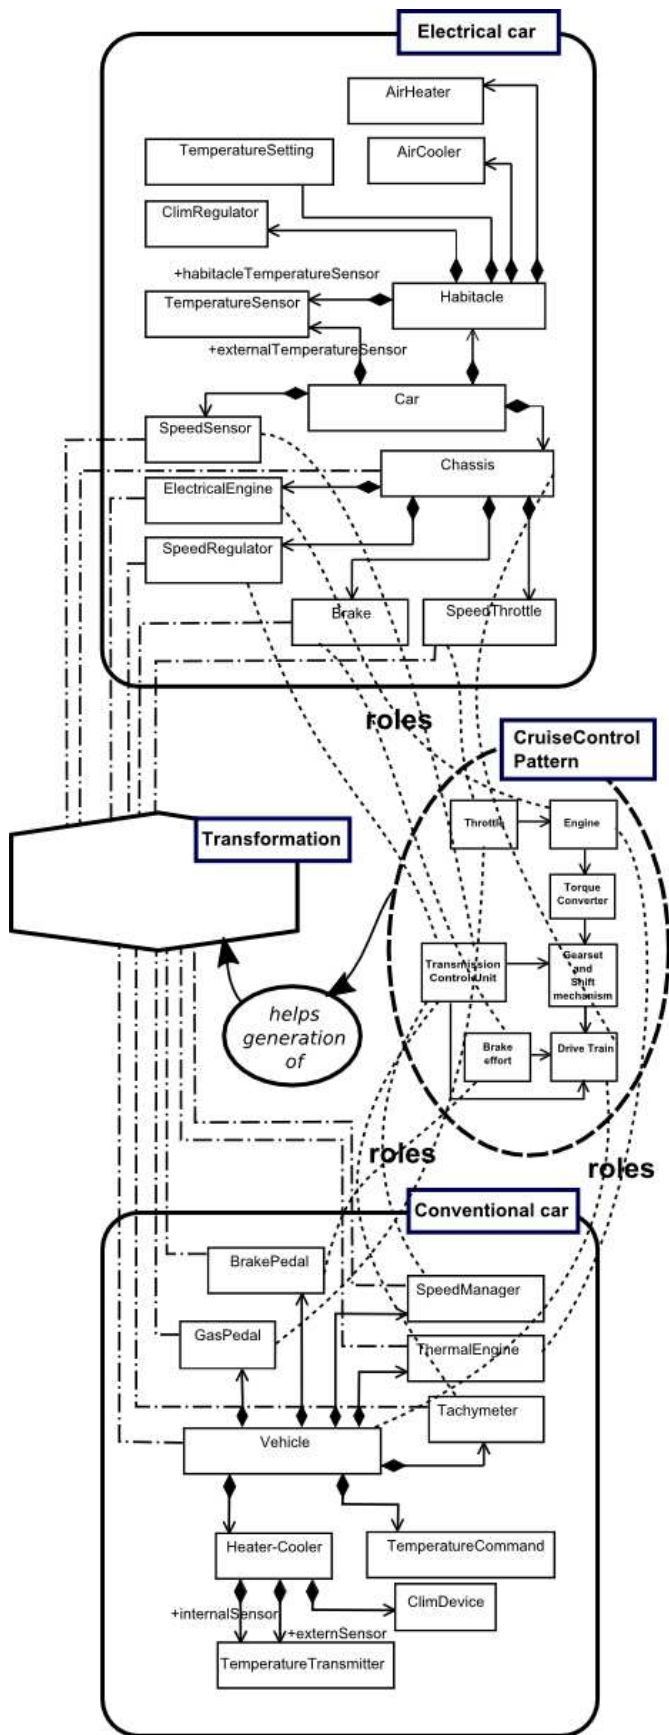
Electrical car

AirHeater

TemperatureSetting

AirCooler

ClimRegulator

+habitacleTemperatureSensor

TemperatureSensor

Habitacle

+externalTemperatureSensor

Car

SpeedSensor

Chassis

ElectricalEngine

SpeedRegulator

Brake

SpeedThrottle

roles

CruiseControl Pattern

Throttle

Engine

Transformation

Torque Converter

Transmission Control Unit

Gearset and Shift mechanism

helps generation of

Brake effort

Drive Train

roles

roles

Conventional car

BrakePedal

SpeedManager

GasPedal

ThermalEngine

Tachymeter

Vehicle

Heater-Cooler

TemperatureCommand

ClimDevice

+internalSensor

+externSensor

TemperatureTransmitter